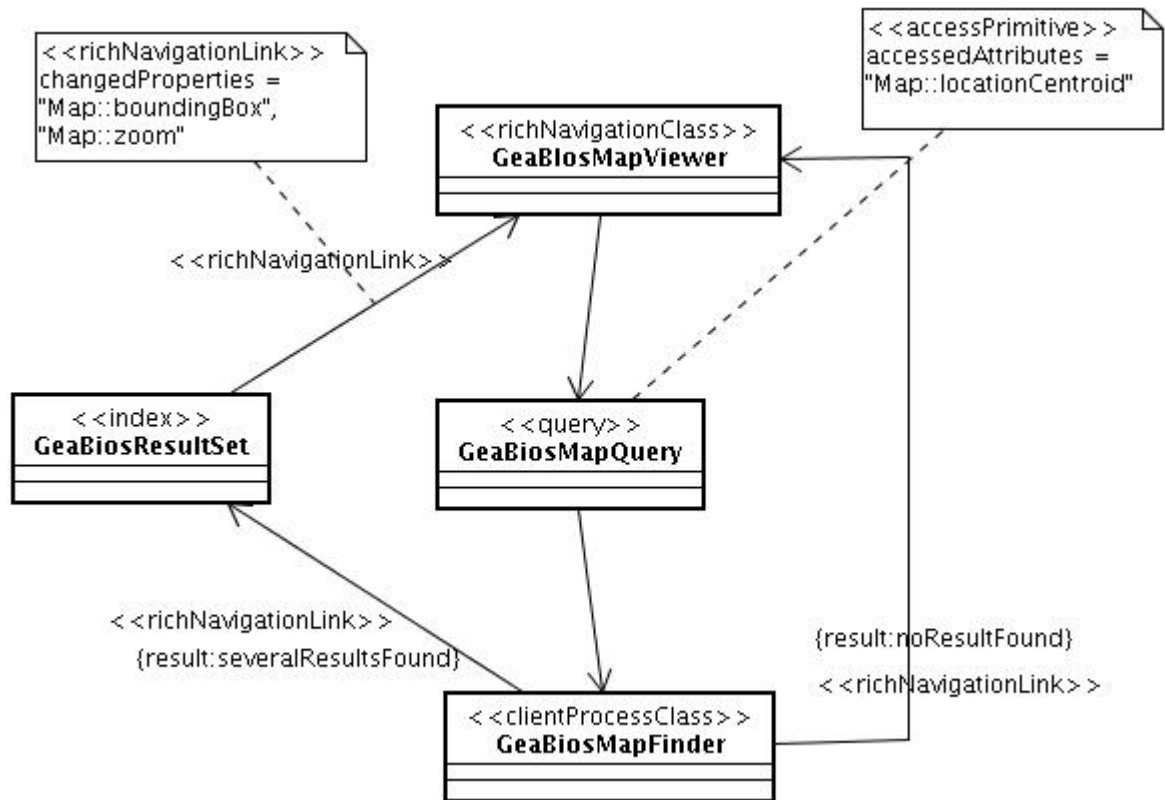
<<richNavigationLink>>
changedProperties =
"Map::boundingBox",
"Map::zoom"

<<richNavigationClass>>
GeaBiosMapViewer

<<accessPrimitive>>
accessedAttributes =
"Map::locationCentroid"

<<richNavigationLink>>

<<index>>
GeaBiosResultSet

<<query>>
GeaBiosMapQuery

<<richNavigationLink>>
{result:severalResultsFound}

{result:noResultFound}
<<richNavigationLink>>

<<clientProcessClass>>
GeaBiosMapFinder